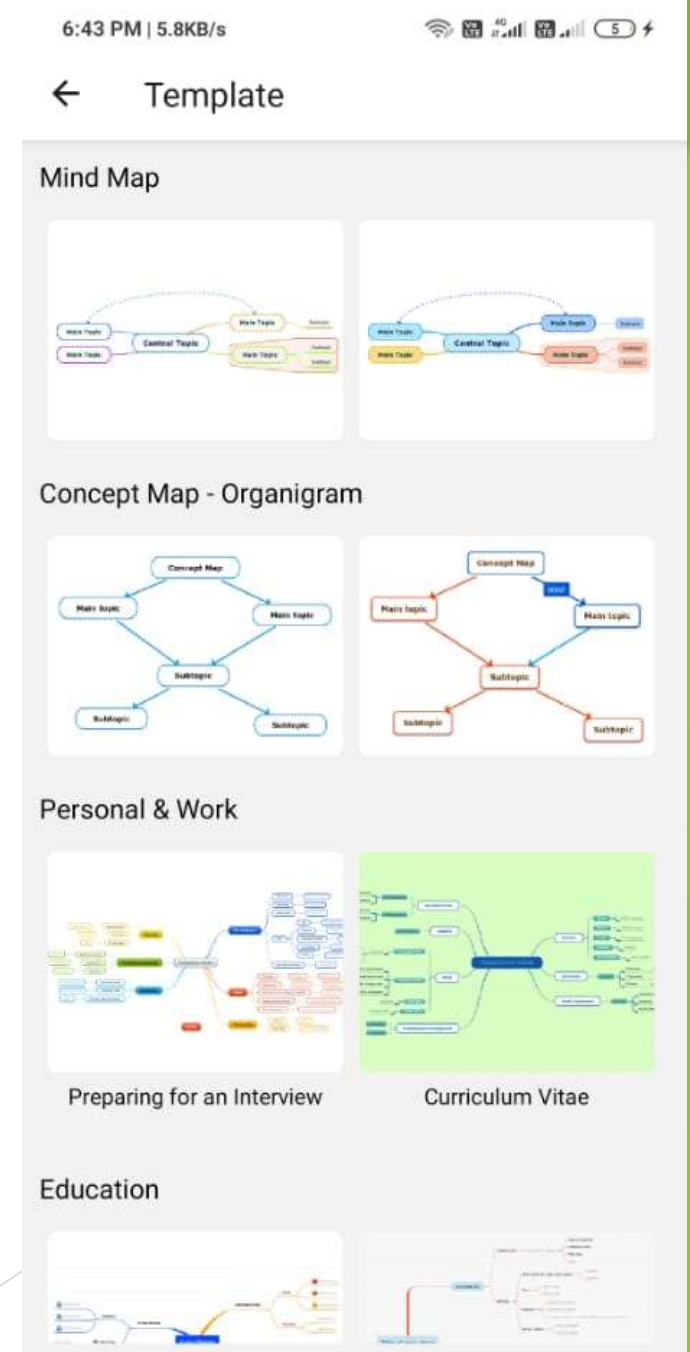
6:43 PM | 5.8KB/s

5

Template

Mind Map

Main Topic
Main Topic
Central Topic
Main Topic
Main Topic
Subtopic
Subtopic
Subtopic

Main Topic
Main Topic
Central Topic
Main Topic
Main Topic
Subtopic
Subtopic
Subtopic

Concept Map - Organigram

Concept Map
Main topic
Main topic
Subtopic
Subtopic
Subtopic

Concept Map
label
Main topic
Main topic
Subtopic
Subtopic
Subtopic

Personal & Work

Preparing for an Interview

Curriculum Vitae

Education